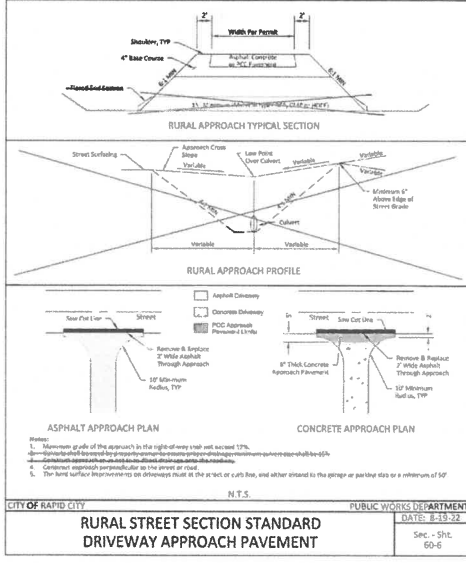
2'
Width Per Permit
2'
Shoulder, TYP
Asphalt Concrete or PCC Pavement
4" Base Course
6:1 MAX
6:1 MAX
Flared End Section
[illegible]

RURAL APPROACH TYPICAL SECTION

Street Surfacing
Approach Cross Slope
Low Point Over Culvert
Variable
Variable
Variable
Variable
Minimum 6" Above Edge of Street Grade
4% MAX
Culvert
Variable
Variable

RURAL APPROACH PROFILE

Asphalt Driveway
Concrete Driveway
PCC Approach Pavement Limits

Saw Cut Line
Street
Remove & Replace 2' Wide Asphalt Through Approach
10' Minimum Radius, TYP

In
Street
Saw Cut Line
6" Thick Concrete Approach Pavement
Remove & Replace 2' Wide Asphalt Through Approach
10' Minimum Radius, TYP

ASPHALT APPROACH PLAN
CONCRETE APPROACH PLAN

Notes:
1. Maximum grade of the approach in the right-of-way shall not exceed 12%.
2. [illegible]
3. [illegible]
4. Construct approach perpendicular to the street or road.
5. The hard surface improvements on driveways must at the street or curb line, and either extend to the garage or parking slab or a minimum of 50'

N.T.S.

CITY OF RAPID CITY
PUBLIC WORKS DEPARTMENT
RURAL STREET SECTION STANDARD DRIVEWAY APPROACH PAVEMENT
DATE: 8-19-22
Sec. - Sht. 60-6